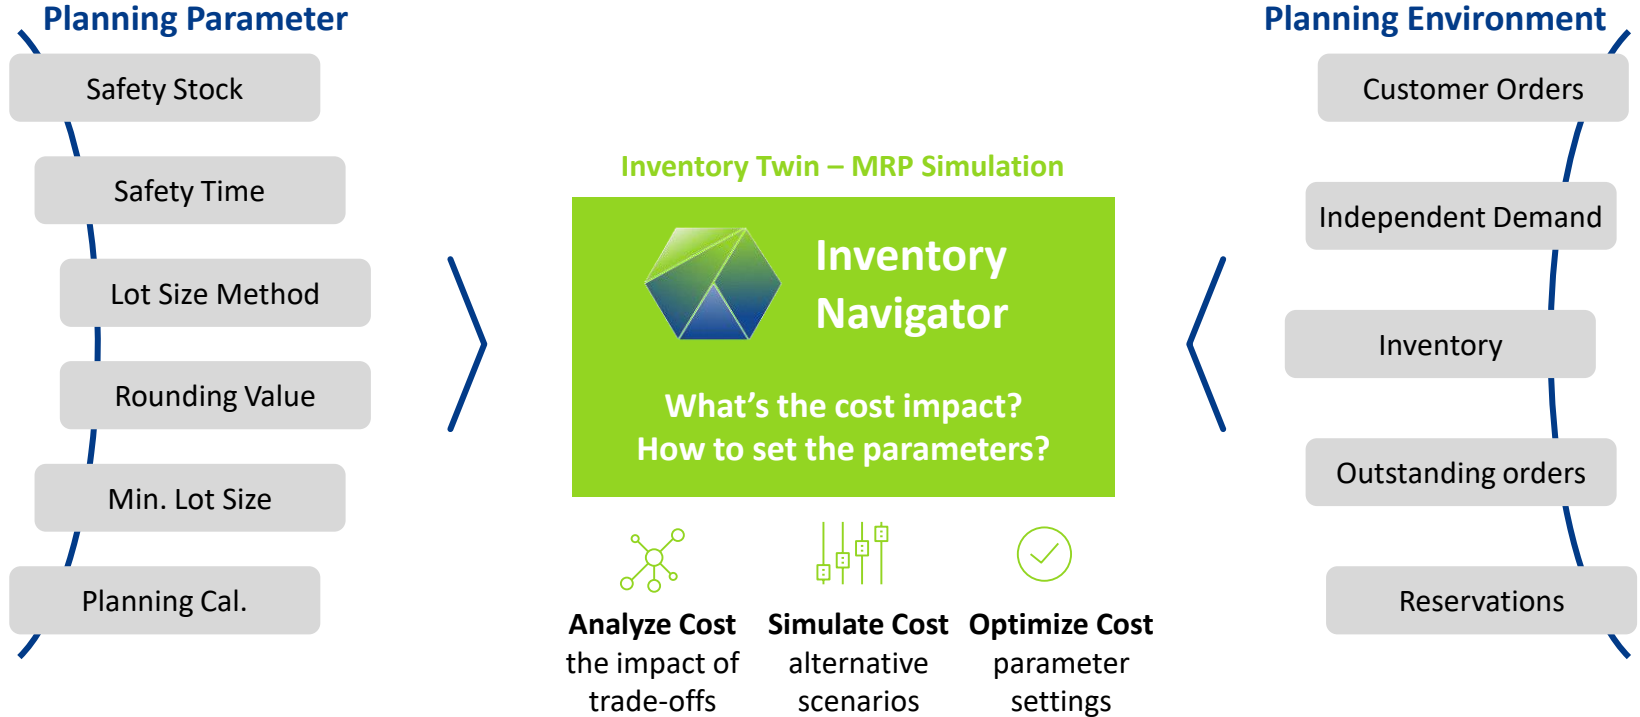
Planning Parameter

Safety Stock

Safety Time

Lot Size Method

Rounding Value

Min. Lot Size

Planning Cal.

Inventory Twin – MRP Simulation

Inventory Navigator

What's the cost impact?
How to set the parameters?

Analyze Cost
the impact of trade-offs

Simulate Cost
alternative scenarios

Optimize Cost
parameter settings

Planning Environment

Customer Orders

Independent Demand

Inventory

Outstanding orders

Reservations